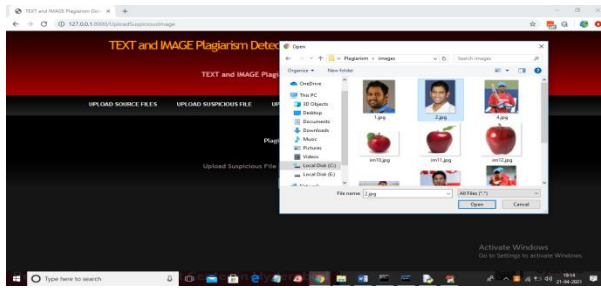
TEXT and IMAGE Plagiarism Dete ×

127.0.0.1:8000/UploadSuspiciousImage

TEXT and IMAGE Plagiarism Detec

TEXT and IMAGE Plagi

UPLOAD SOURCE FILES UPLOAD SUSPICIOUS FILE UP

Plagi

Upload Suspicious File

Open

« Plagiarism › images

Search images

Organize ▾ New folder

OneDrive
This PC
3D Objects
Desktop
Documents
Downloads
Music
Pictures
Videos
Local Disk (C:)
Local Disk (G:)
Network

1.jpg
2.jpg
4.jpg
im10.jpg
im11.jpg
im12.jpg

File name: 2.jpg

All Files (*.*)

Open Cancel

Activate Windows
Go to Settings to activate Windows.

Type here to search

19:14
21-04-2021